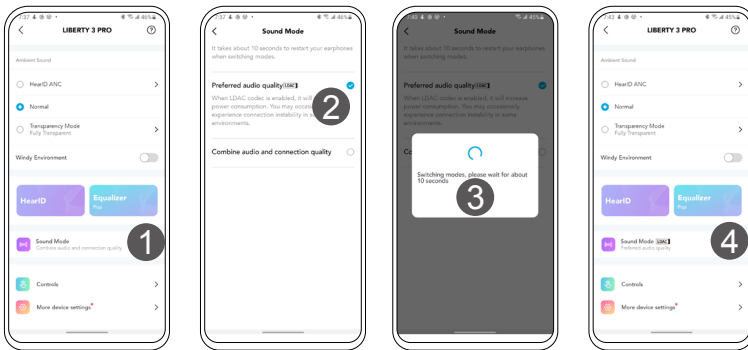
7:37 46%
LIBERTY 3 PRO
Ambient Sound
HearID ANC
Normal
Transparency Mode
Fully Transparent
Windy Environment
HearID
Equalizer
Pro
Sound Mode
Combine audio and connection quality
1
Controls
More device settings

7:37 46%
Sound Mode
It takes about 10 seconds to restart your earphones when switching modes.
Preferred audio quality LDAC
When LDAC codec is enabled, it will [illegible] power consumption. You may occas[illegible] experience connection instability in s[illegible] environments.
2
Combine audio and connection quality

7:40 45%
Sound Mode
It takes about 10 seconds to restart your earphones when switching modes.
Preferred audio quality LDAC
When LDAC codec is enabled, it will increase power consumption. You may occasionally experience connection instability in some environments.
Co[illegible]
Switching modes, please wait for about 10 seconds
3

7:43 45%
LIBERTY 3 PRO
Ambient Sound
HearID ANC
Normal
Transparency Mode
Fully Transparent
Windy Environment
HearID
Equalizer
Pro
Sound Mode LDAC
Preferred audio quality
4
Controls
More device settings